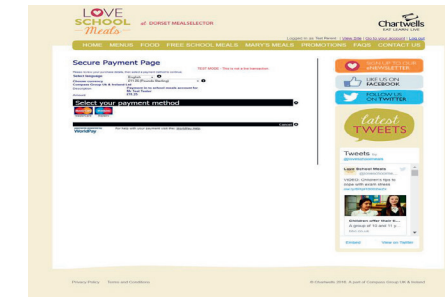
LOVE SCHOOL Meals

DORSET MEALSELECTOR

Chartwells EAT LEARN LIVE

Logged in as Test Parent | View Site | Go to your account | Log out

HOME MENUS FOOD FREE SCHOOL MEALS MARY'S MEALS PROMOTIONS FAQS CONTACT US

Secure Payment Page

TEST MODE - This is not a live transaction.

Please review your purchase details, then select a payment method to continue.

Select your language English

Choose currency £ (GBP) Pounds Sterling

Compass Group Uk & Ireland Ltd

Description Payment to a school meals account for Mr Test Tester

Amount £10.00

Select your payment method

Cancel

Worldpay You can help with your payment visit the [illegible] help.

SIGN UP TO OUR NEWSLETTER

LIKE US ON FACEBOOK

FOLLOW US ON TWITTER

latest TWEETS

Tweets by @lovefoodlovemeals

Love School Meals

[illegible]

Embed View on Twitter

Privacy Policy Terms and Conditions

© Chartwells 2014. A part of Compass Group UK & Ireland